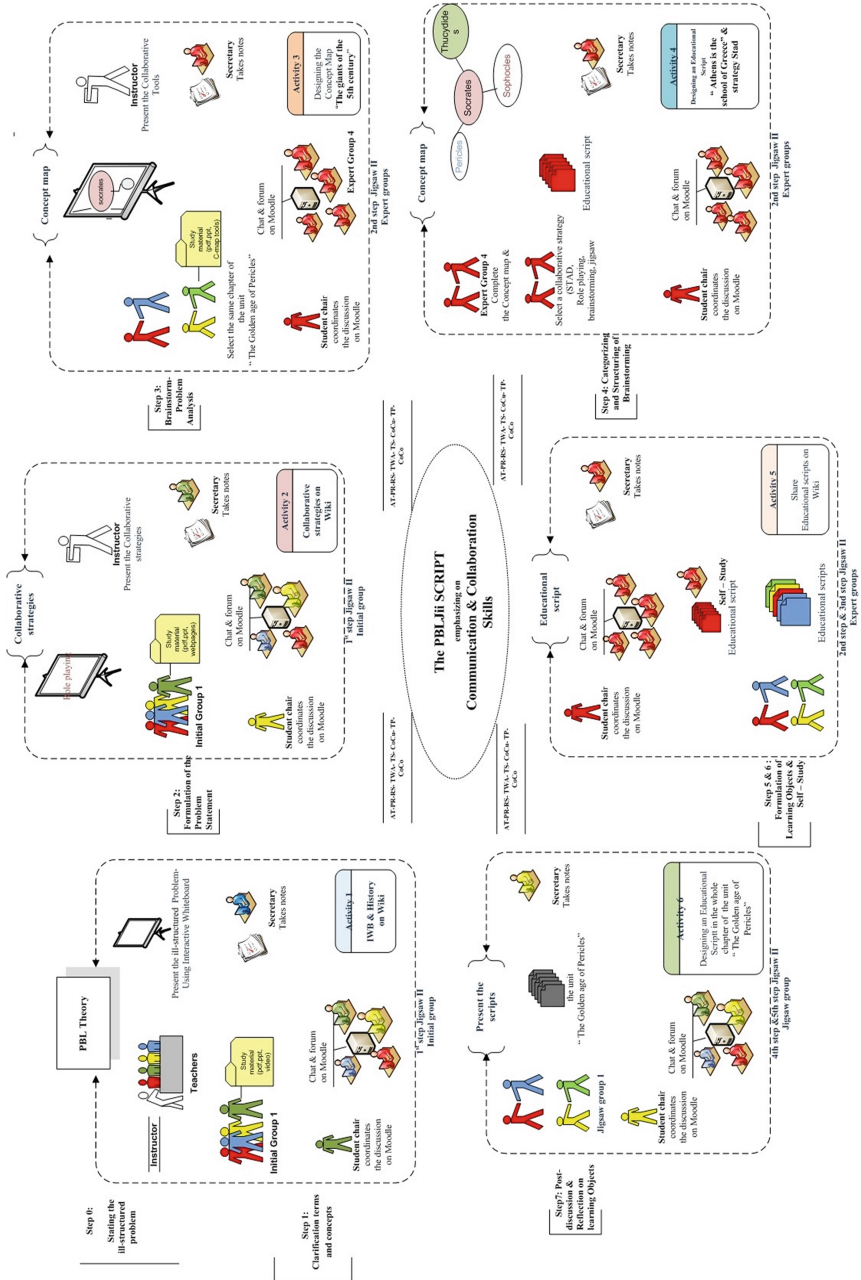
The PBLJii SCRIPT
emphasizing on
Communication & Collaboration Skills

Step 0:
Stating the ill-structured problem

PBL Theory

Instructor

Teachers

Present the ill-structured Problem-
Using Interactive Whiteboard

Study material (pdf.ppt. video)

Initial Group 1

Chat & forum on Moodle

Secretary
Takes notes

Student chair coordinates the discussion on Moodle

Activity 1
IWB & History on Wiki

1st step Jigsaw II
Initial group

Step 1:
Clarification terms and concepts

AT-PR-RS- TWA- TS- CoCo- TF-CoCo

Step 2:
Formulation of the Problem Statement

Collaborative strategies

Role playing

Study material (pdf.ppt. webpages)

Initial Group 1

Instructor
Present the Collaborative strategies

Chat & forum on Moodle

Secretary
Takes notes

Student chair coordinates the discussion on Moodle

Activity 2
Collaborative strategies on Wiki

1st step Jigsaw II
Initial group

AT-PR-RS- TWA- TS- CoCo- TF-CoCo

Step 3:
Brainstorm-Problem Analysis

Concept map

socrates

Instructor
Present the Collaborative Tools

Study material (pdf.ppt. C-map tools)

Select the same chapter of the unit
" The Golden age of Pericles"

Chat & forum on Moodle

Secretary
Takes notes

Student chair coordinates the discussion on Moodle

Expert Group 4

Activity 3
Designing the Concept Map
"The giants of the 5th century"

2nd step Jigsaw II
Expert groups

AT-PR-RS- TWA- TS- CoCo- TF-CoCo

Step 4: Categorizing and Structuring of Brainstorming

Concept map

Thucydides

Socrates

Sophocles

Pericles

Expert Group 4
Complete the Concept map &

Select a collaborative strategy (STAD, Role playing, brainstorming, jigsaw

Educational script

Chat & forum on Moodle

Secretary
Takes notes

Student chair coordinates the discussion on Moodle

Activity 4
Designing an Educational Script
" Athens is the school of Greece" & strategy Stad

2nd step Jigsaw II
Expert groups

Step 5 & 6 :
Formulation of Learning Objects & Self – Study

Educational script

Chat & forum on Moodle

Student chair coordinates the discussion on Moodle

Self – Study
Educational script

Secretary
Takes notes

Educational scripts

Activity 5
Share Educational scripts on Wiki

2nd step & 3nd step Jigsaw II
Expert groups

AT-PR-RS- TWA- TS- CoCo- TF-CoCo

Step7: Post-discussion & Reflection on learning Objects

Present the scripts

Jigsaw group 1

Chat & forum on Moodle

the unit
" The Golden age of Pericles"

Secretary
Takes notes

Student chair coordinates the discussion on Moodle

Activity 6
Designing an Educational Script in the whole chapter of the unit
" The Golden age of Pericles"

4th step &5th step Jigsaw II
Jigsaw group